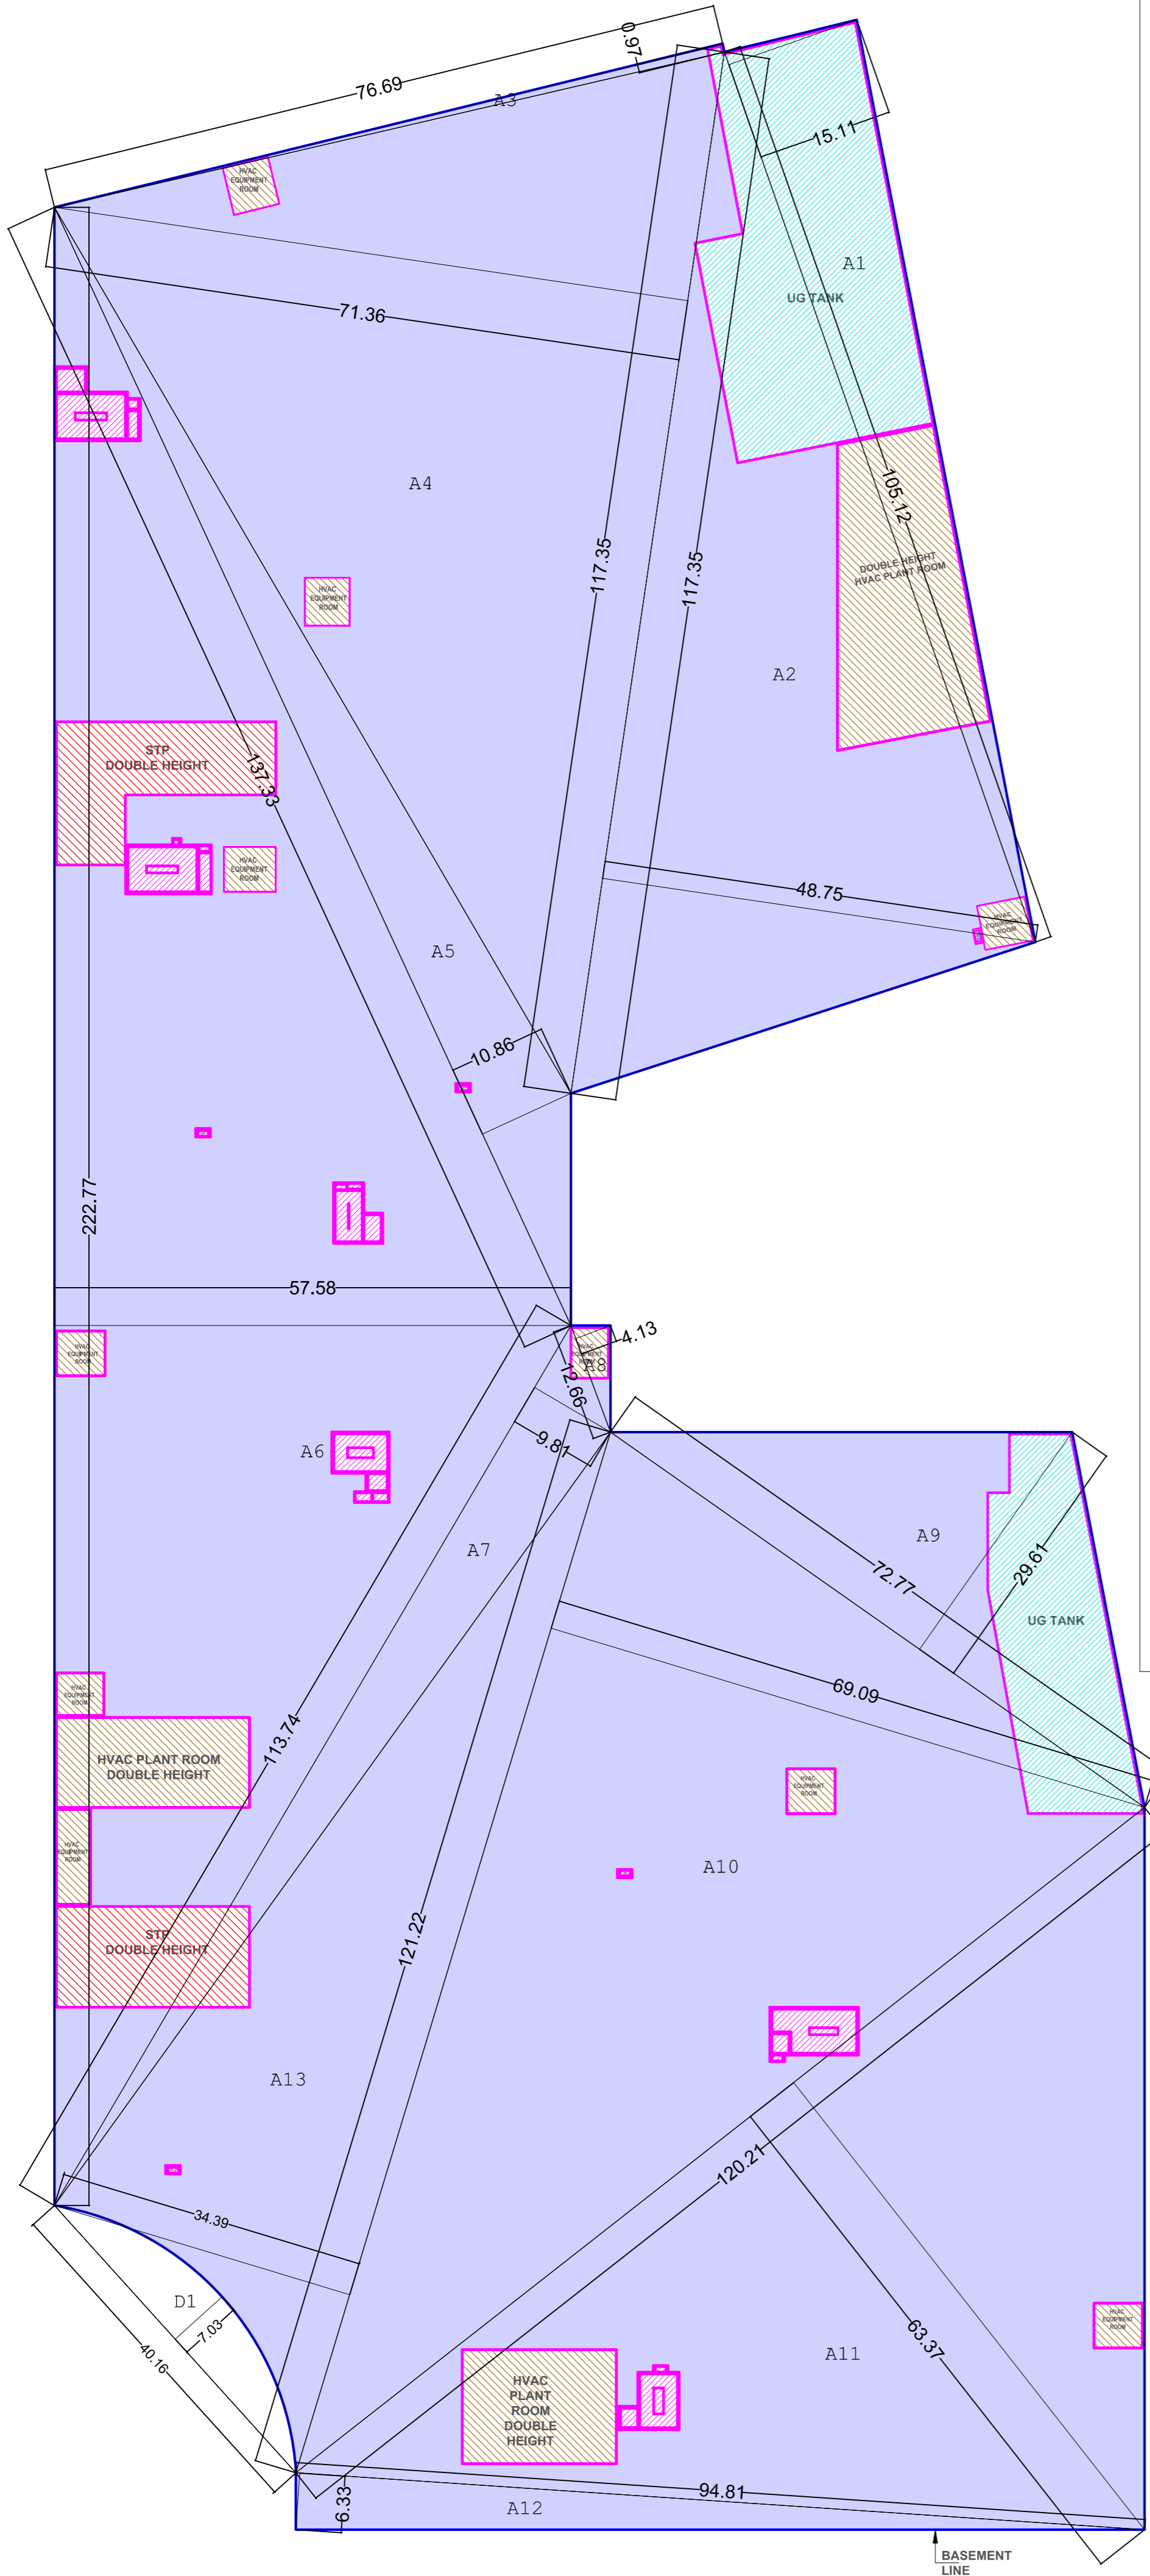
76.69
0.97
A3
HVAC EQUIPMENT ROOM
15.11
A1
UG TANK
71.36
A4
105.12
117.35
117.35
DOUBLE HEIGHT HVAC PLANT ROOM
HVAC EQUIPMENT ROOM
A2
STP DOUBLE HEIGHT
137.33
HVAC EQUIPMENT ROOM
48.75
HVAC EQUIPMENT ROOM
A5
10.86
222.77
57.58
HVAC EQUIPMENT ROOM
4.13
A8
12.66
A6
9.81
A9
A7
72.77
29.61
UG TANK
69.09
HVAC EQUIPMENT ROOM
HVAC PLANT ROOM DOUBLE HEIGHT
113.74
HVAC EQUIPMENT ROOM
A10
STP DOUBLE HEIGHT
121.22
A13
120.21
34.39
D1
7.03
40.16
63.37
A11
HVAC EQUIPMENT ROOM
HVAC PLANT ROOM DOUBLE HEIGHT
94.81
6.33
A12
BASEMENT LINE